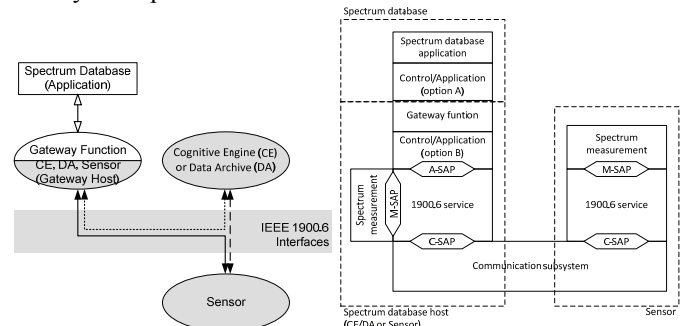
Spectrum Database (Application)

Gateway Function CE, DA, Sensor (Gateway Host)

Cognitive Engine (CE) or Data Archive (DA)

IEEE 1900.6 Interfaces

Sensor

Spectrum database

Spectrum database application

Control/Application (option A)

Gateway funtion

Control/Application (option B)

A-SAP

Spectrum measurement

M-SAP

1900.6 service

C-SAP

Spectrum measurement

M-SAP

1900.6 service

C-SAP

Communication subsystem

Spectrum database host (CE/DA or Sensor)

Sensor